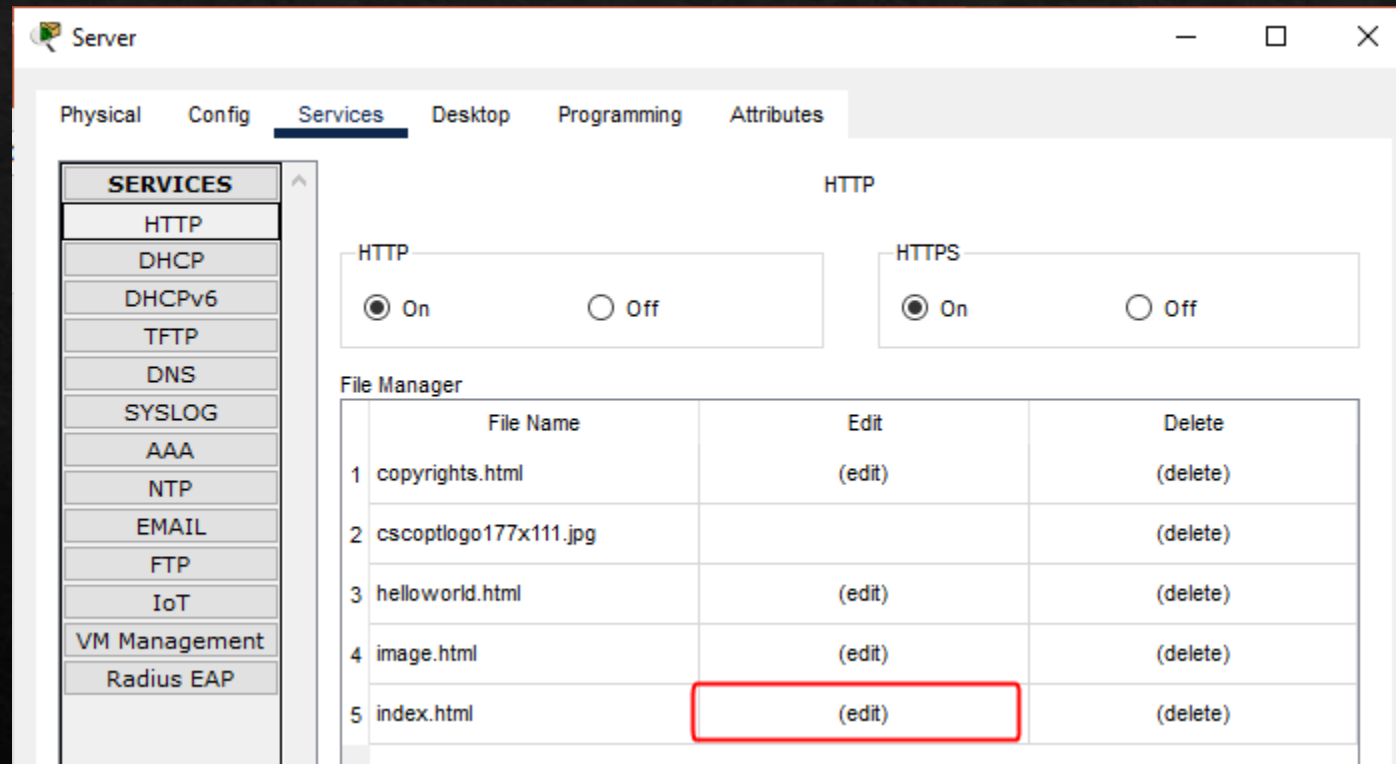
Server

Physical Config Services Desktop Programming Attributes

SERVICES
HTTP
DHCP
DHCPv6
TFTP
DNS
SYSLOG
AAA
NTP
EMAIL
FTP
IoT
VM Management
Radius EAP

HTTP

HTTP
On Off

HTTPS
On Off

File Manager

| | File Name | Edit | Delete |
|---|---|---|---|
| 1 | copyrights.html | (edit) | (delete) |
| 2 | cscoptlogo177x111.jpg | | (delete) |
| 3 | helloworld.html | (edit) | (delete) |
| 4 | image.html | (edit) | (delete) |
| 5 | index.html | (edit) | (delete) |